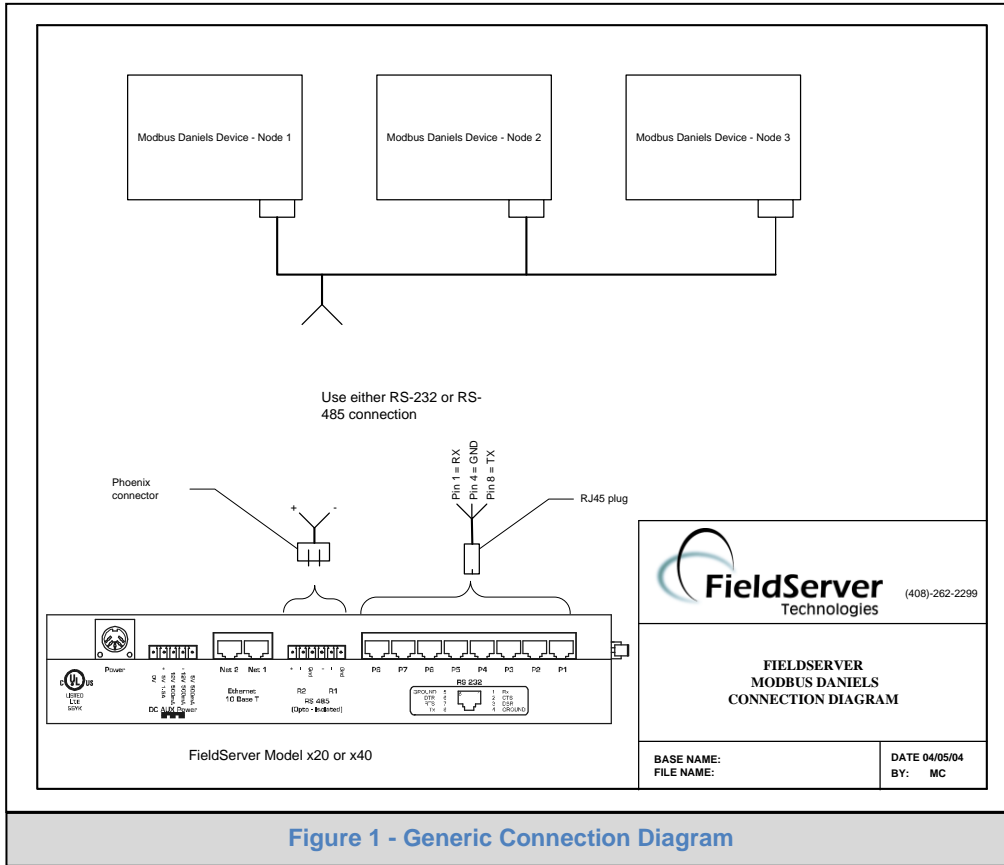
Modbus Daniels Device - Node 1

Modbus Daniels Device - Node 2

Modbus Daniels Device - Node 3

Use either RS-232 or RS-485 connection

Phoenix connector

+ -

Pin 1 = RX
Pin 4 = GND
Pin 8 = TX

RJ45 plug

FieldServer
Technologies

(408)-262-2299

Power

Net 2 Net 1

Ethernet
10 Base T

R2 R1
RS 485
(Opto - Isolated)

P8 P7 P6 P5 P4 P3 P2 P1

RS 232

GROUND 5
DTR 6
RTS 7
TX 8

1 RX
2 CTS
3 DSR
4 GROUND

LISTED
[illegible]

DC AUX Power

FieldServer Model x20 or x40

FIELDSERVER
MODBUS DANIELS
CONNECTION DIAGRAM

BASE NAME:
FILE NAME:

DATE 04/05/04
BY: MC

Figure 1 - Generic Connection Diagram